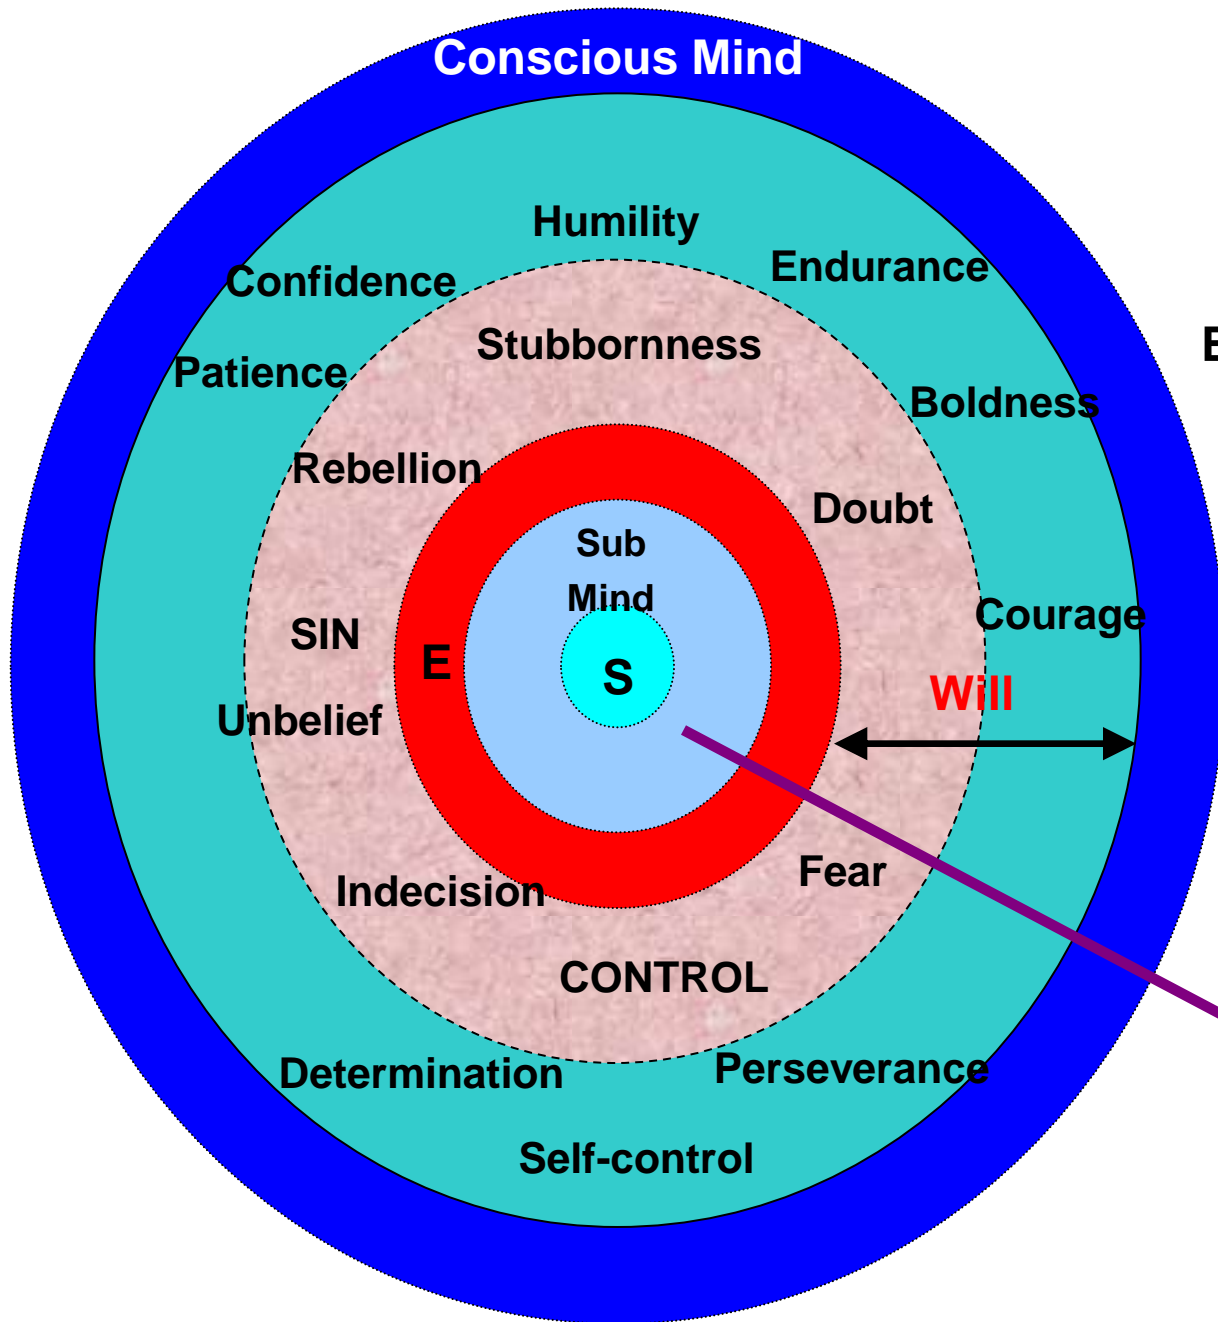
Conscious Mind

Humility

Confidence

Endurance

Stubbornness

Patience

Boldness

Rebellion

Doubt

Sub Mind

SIN

Courage

E

S

Will

Unbelief

Fear

Indecision

CONTROL

Determination

Perseverance

Self-control

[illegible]